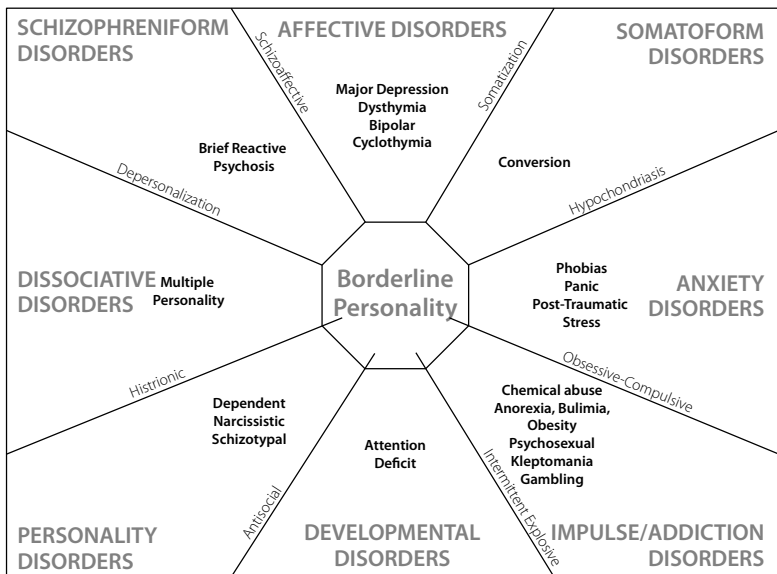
SCHIZOPHRENIFORM DISORDERS

Schizoaffective

AFFECTIVE DISORDERS

Major Depression
Dysthymia
Bipolar
Cyclothymia

Somatization

SOMATOFORM DISORDERS

Brief Reactive Psychosis

Conversion

Depersonalization

Hypochondriasis

DISSOCIATIVE DISORDERS

Multiple Personality

Borderline Personality

Phobias
Panic
Post-Traumatic Stress

ANXIETY DISORDERS

Obsessive-Compulsive

Histrionic

Dependent
Narcissistic
Schizotypal

Attention Deficit

Chemical abuse
Anorexia, Bulimia,
Obesity
Psychosexual
Kleptomania
Gambling

Intermittent Explosive

Antisocial

PERSONALITY DISORDERS

DEVELOPMENTAL DISORDERS

IMPULSE/ADDICTION DISORDERS